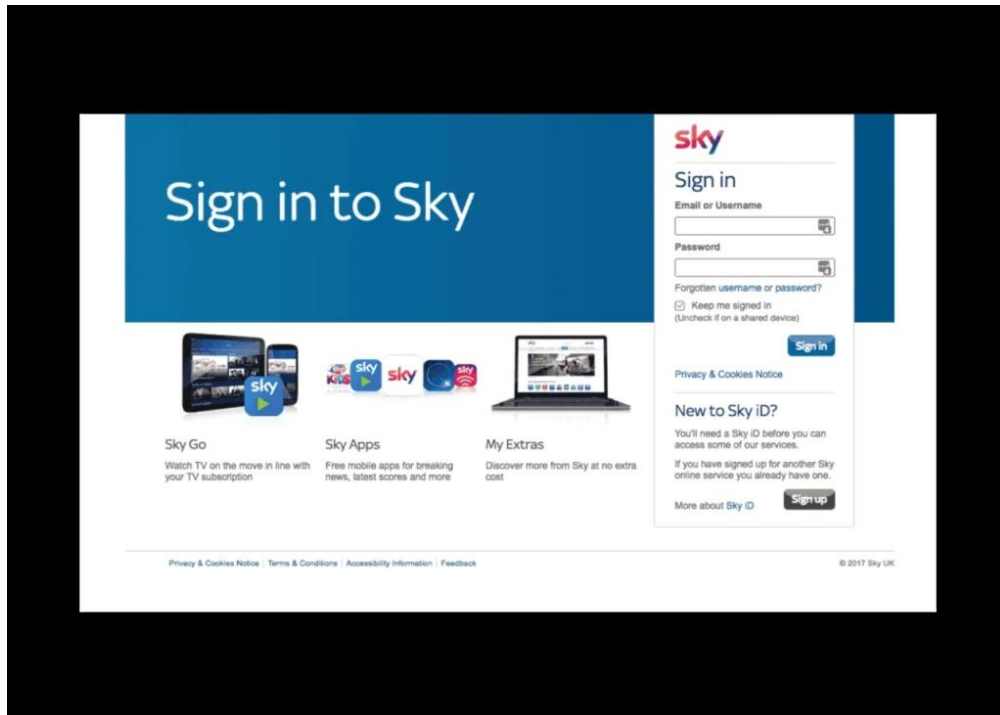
Sign in to Sky

sky

Sign in

Email or Username

Password

Forgotten username or password?

Keep me signed in
(Uncheck if on a shared device)

Sign in

Privacy & Cookies Notice

New to Sky iD?

You'll need a Sky iD before you can access some of our services.

If you have signed up for another Sky online service you already have one.

More about Sky iD

Sign up

sky

sky Kids sky sky

Sky Go

Watch TV on the move in line with your TV subscription

Sky Apps

Free mobile apps for breaking news, latest scores and more

My Extras

Discover more from Sky at no extra cost

Privacy & Cookies Notice | Terms & Conditions | Accessibility Information | Feedback

© 2017 Sky UK